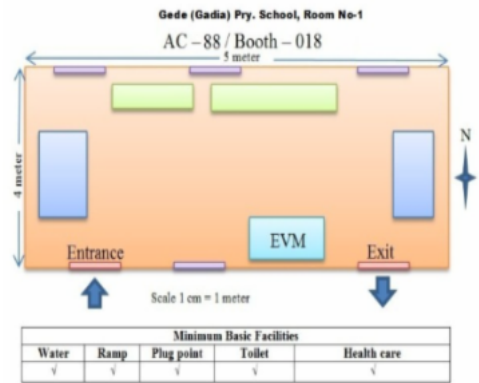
Gede (Gadia) Pry. School, Room No-1

AC – 88 / Booth – 018

5 meter

4 meter

N

EVM

Entrance

Exit

Scale 1 cm = 1 meter

| Minimum Basic Facilities | | | | |
|---|---|---|---|---|
| Water | Ramp | Plug point | Toilet | Health care |
| √ | √ | √ | √ | √ |